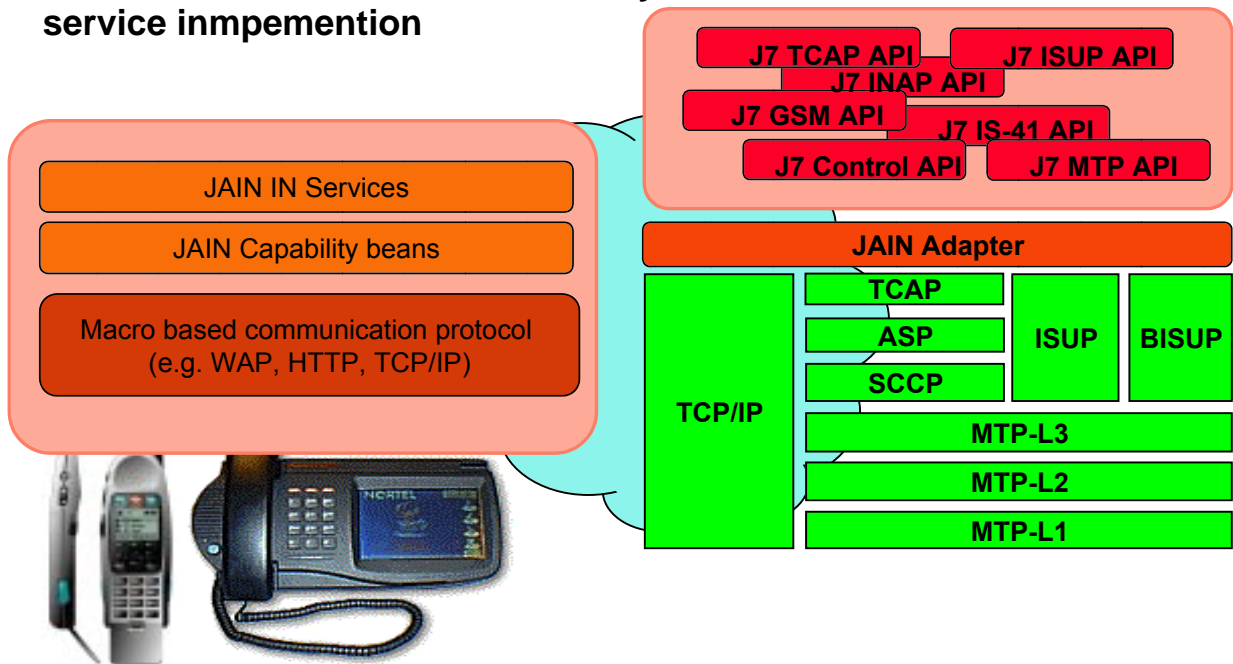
service inmpemention

JAIN IN Services

JAIN Capability beans

Macro based communication protocol (e.g. WAP, HTTP, TCP/IP)

NORTEL

J7 TCAP API

J7 ISUP API

J7 INAP API

J7 GSM API

J7 IS-41 API

J7 Control API

J7 MTP API

JAIN Adapter

TCP/IP

TCAP

ASP

SCCP

ISUP

BISUP

MTP-L3

MTP-L2

MTP-L1